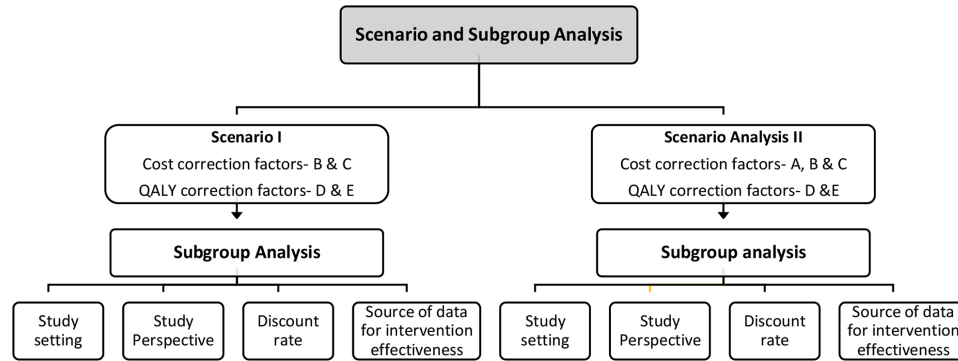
Scenario and Subgroup Analysis

Scenario I
Cost correction factors- B & C
QALY correction factors- D & E

Subgroup Analysis

Study setting

Study Perspective

Discount rate

Source of data for intervention effectiveness

Scenario Analysis II
Cost correction factors- A, B & C
QALY correction factors- D &E

Subgroup analysis

Study setting

Study Perspective

Discount rate

Source of data for intervention effectiveness